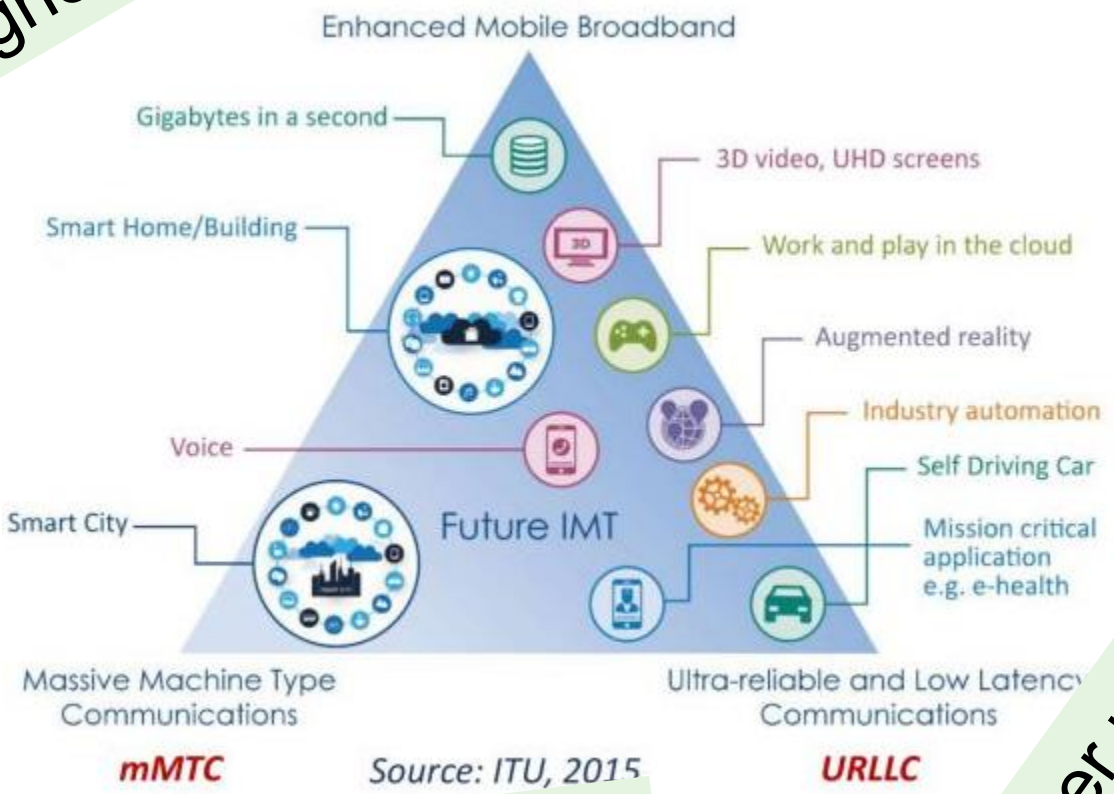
Enhanced Mobile Broadband

Gigabytes in a second

3D video, UHD screens

Smart Home/Building

Work and play in the cloud

Augmented reality

Voice

Industry automation

Self Driving Car

Smart City

Future IMT

Mission critical application e.g. e-health

3D

Massive Machine Type Communications

Ultra-reliable and Low Latency Communications

mMTC

Source: ITU, 2015

URLLC